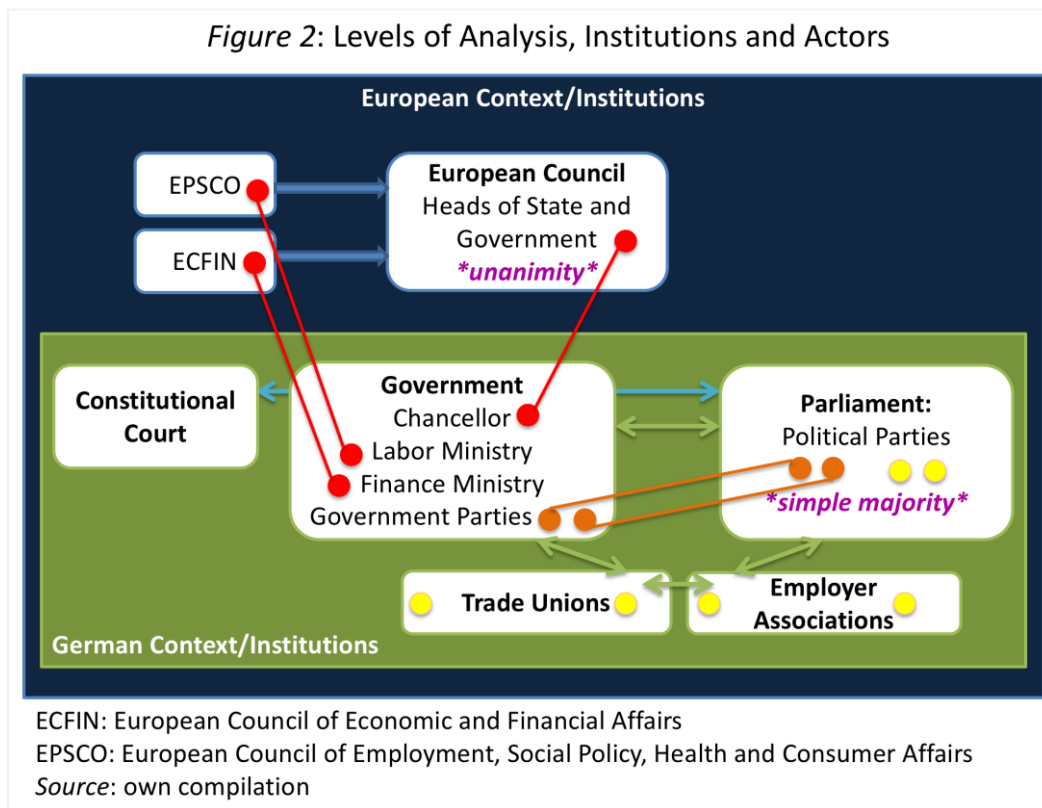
*Figure 2*: Levels of Analysis, Institutions and Actors

European Context/Institutions

EPSCO

ECFIN

**European Council**
Heads of State and Government
*\*unanimity\**

**Constitutional Court**

**Government**
Chancellor
Labor Ministry
Finance Ministry
Government Parties

**Parliament:**
Political Parties
*\*simple majority\**

**Trade Unions**

**Employer Associations**

German Context/Institutions

ECFIN: European Council of Economic and Financial Affairs
EPSCO: European Council of Employment, Social Policy, Health and Consumer Affairs
*Source*: own compilation